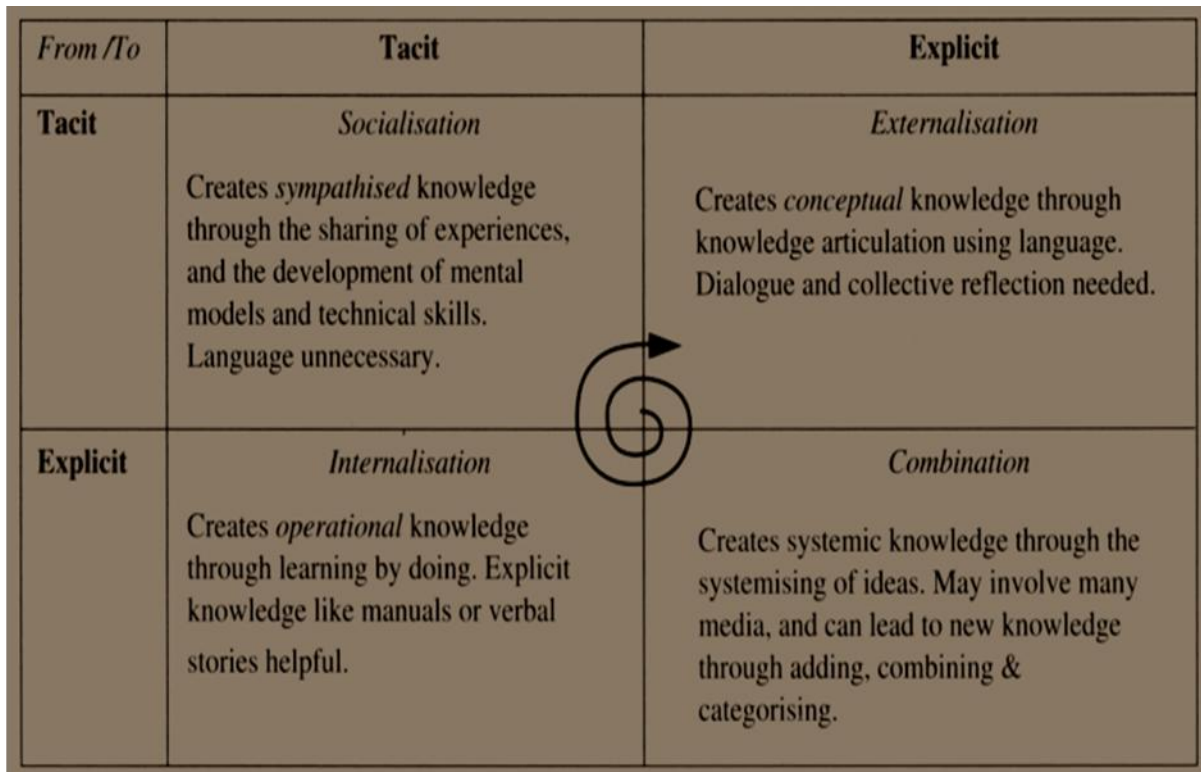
| From /To | Tacit | Explicit |
|---|---|---|
| **Tacit** | *Socialisation* Creates *sympathised* knowledge through the sharing of experiences, and the development of mental models and technical skills. Language unnecessary. | *Externalisation* Creates *conceptual* knowledge through knowledge articulation using language. Dialogue and collective reflection needed. |
| **Explicit** | *Internalisation* Creates *operational* knowledge through learning by doing. Explicit knowledge like manuals or verbal stories helpful. | *Combination* Creates systemic knowledge through the systemising of ideas. May involve many media, and can lead to new knowledge through adding, combining & categorising. |